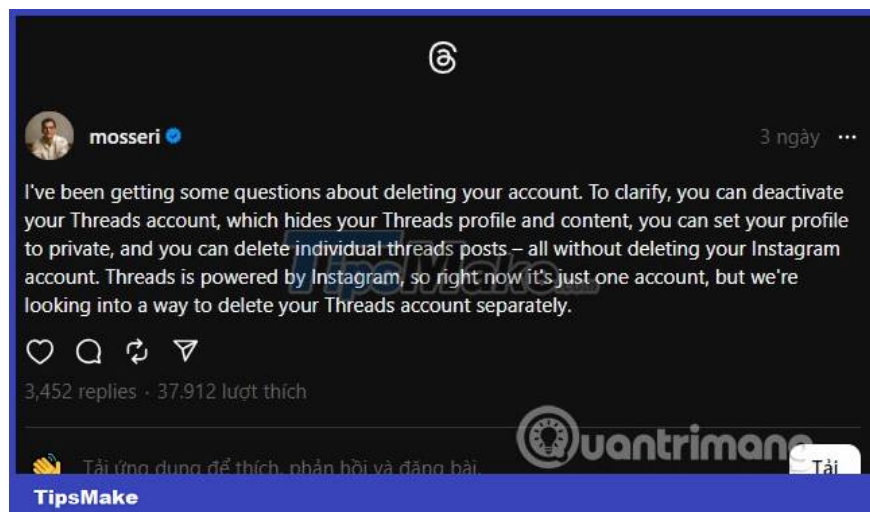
mosseri

3 ngày ···

I've been getting some questions about deleting your account. To clarify, you can deactivate your Threads account, which hides your Threads profile and content, you can set your profile to private, and you can delete individual threads posts – all without deleting your Instagram account. Threads is powered by Instagram, so right now it's just one account, but we're looking into a way to delete your Threads account separately.

3,452 replies · 37.912 lượt thích

Tải ứng dụng để thích, phản hồi và đăng bài.

Tải

TipsMake

Quantrimang